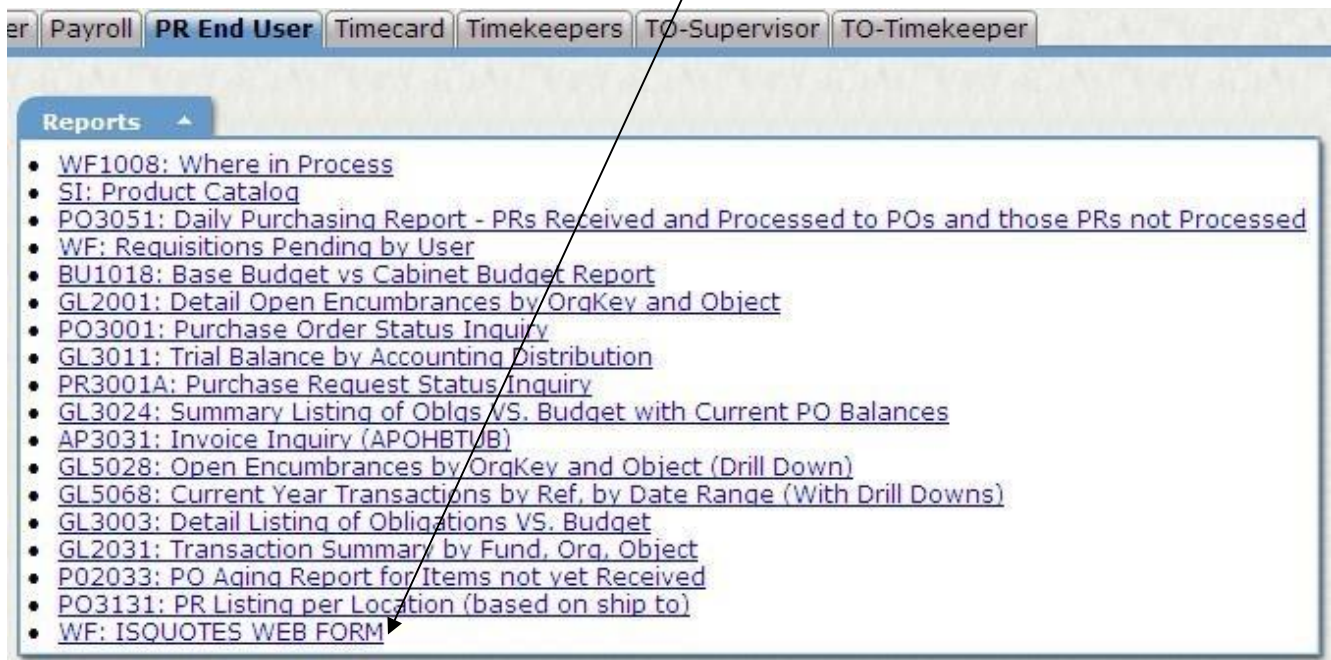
er | Payroll | PR End User | Timecard | Timekeepers | TO-Supervisor | TO-Timekeeper

Reports

- WF1008: Where in Process
- SI: Product Catalog
- PO3051: Daily Purchasing Report - PRs Received and Processed to POs and those PRs not Processed
- WF: Requisitions Pending by User
- BU1018: Base Budget vs Cabinet Budget Report
- GL2001: Detail Open Encumbrances by OrgKey and Object
- PO3001: Purchase Order Status Inquiry
- GL3011: Trial Balance by Accounting Distribution
- PR3001A: Purchase Request Status Inquiry
- GL3024: Summary Listing of Oblgs VS. Budget with Current PO Balances
- AP3031: Invoice Inquiry (APOHBTUB)
- GL5028: Open Encumbrances by OrgKey and Object (Drill Down)
- GL5068: Current Year Transactions by Ref, by Date Range (With Drill Downs)
- GL3003: Detail Listing of Obligations VS. Budget
- GL2031: Transaction Summary by Fund, Org, Object
- P02033: PO Aging Report for Items not yet Received
- PO3131: PR Listing per Location (based on ship to)
- WF: ISQUOTES WEB FORM